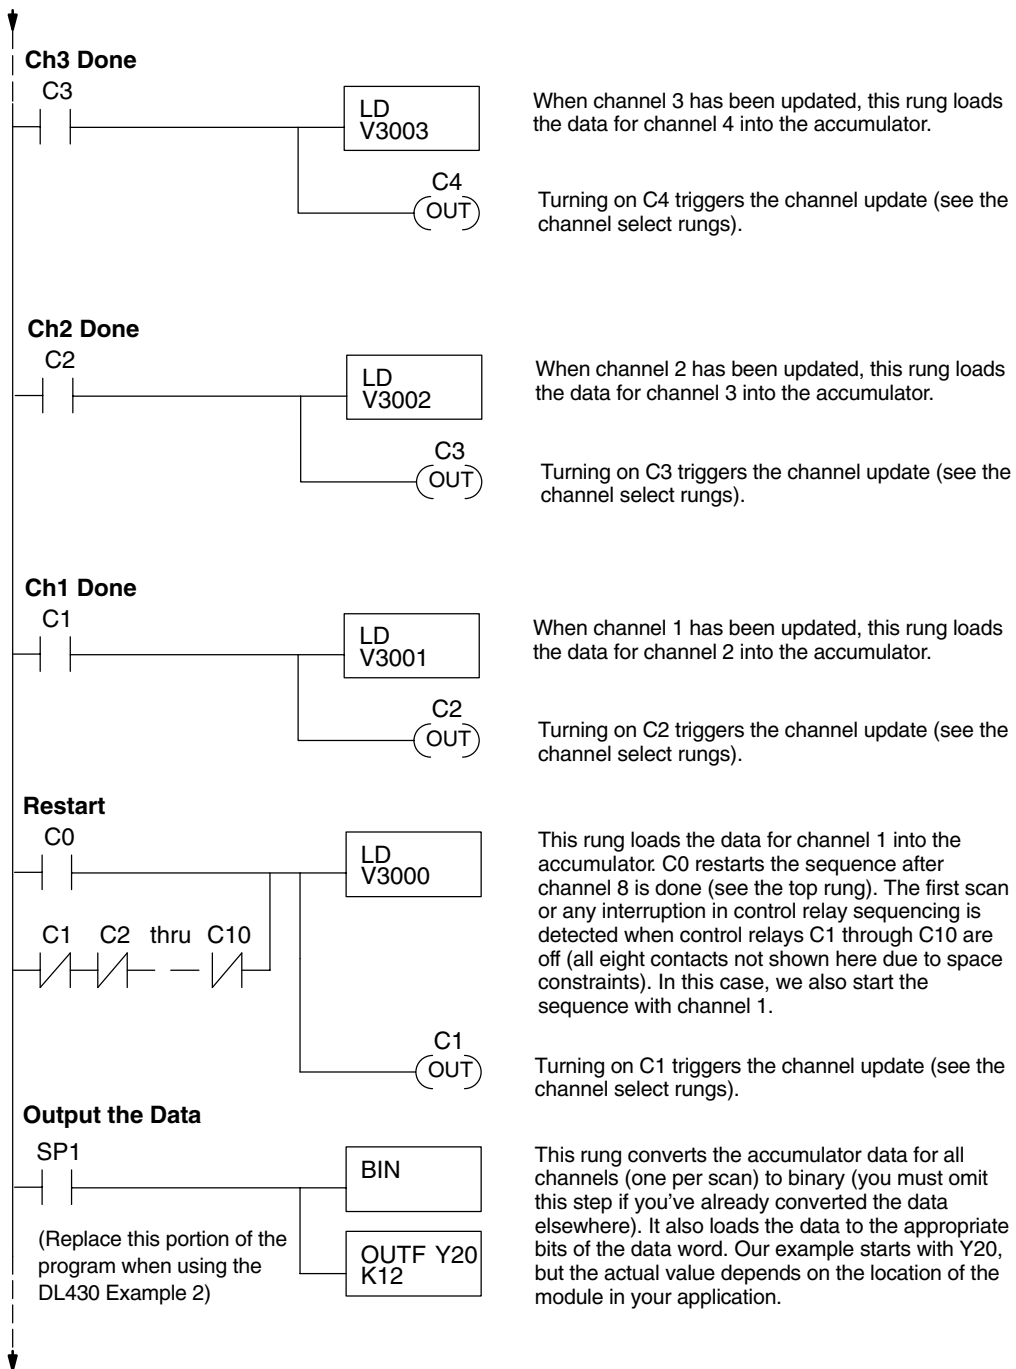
Ch3 Done

C3

LD V3003

C4 OUT

When channel 3 has been updated, this rung loads the data for channel 4 into the accumulator.

Turning on C4 triggers the channel update (see the channel select rungs).

Ch2 Done

C2

LD V3002

C3 OUT

When channel 2 has been updated, this rung loads the data for channel 3 into the accumulator.

Turning on C3 triggers the channel update (see the channel select rungs).

Ch1 Done

C1

LD V3001

C2 OUT

When channel 1 has been updated, this rung loads the data for channel 2 into the accumulator.

Turning on C2 triggers the channel update (see the channel select rungs).

Restart

C0

C1 C2 thru C10

LD V3000

C1 OUT

This rung loads the data for channel 1 into the accumulator. C0 restarts the sequence after channel 8 is done (see the top rung). The first scan or any interruption in control relay sequencing is detected when control relays C1 through C10 are off (all eight contacts not shown here due to space constraints). In this case, we also start the sequence with channel 1.

Turning on C1 triggers the channel update (see the channel select rungs).

Output the Data

SP1

(Replace this portion of the program when using the DL430 Example 2)

BIN

OUTF Y20 K12

This rung converts the accumulator data for all channels (one per scan) to binary (you must omit this step if you've already converted the data elsewhere). It also loads the data to the appropriate bits of the data word. Our example starts with Y20, but the actual value depends on the location of the module in your application.